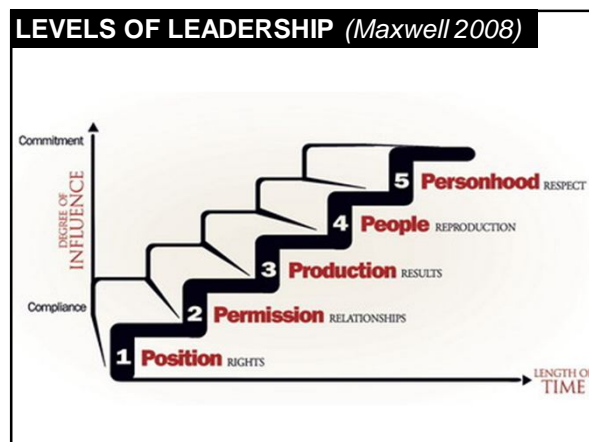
LEVELS OF LEADERSHIP (Maxwell 2008)

Commitment

DEGREE OF INFLUENCE

Compliance

5 Personhood RESPECT

4 People REPRODUCTION

3 Production RESULTS

2 Permission RELATIONSHIPS

1 Position RIGHTS

LENGTH OF TIME